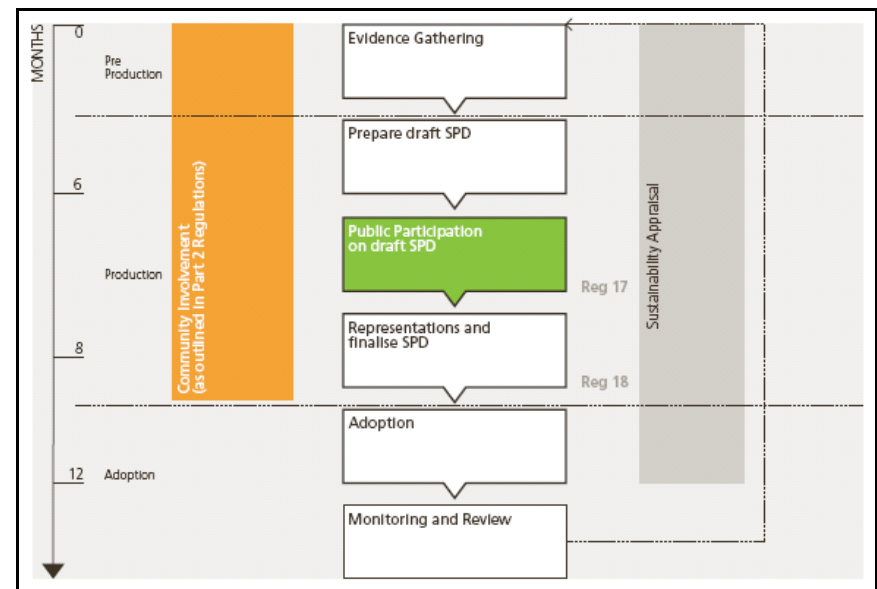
MONTHS

0

Pre Production

6

Production

8

12 Adoption

Community Involvement (as outlined in Part 2 Regulations)

Evidence Gathering

Prepare draft SPD

Public Participation on draft SPD

Reg 17

Representations and finalise SPD

Reg 18

Adoption

Monitoring and Review

Sustainability Appraisal